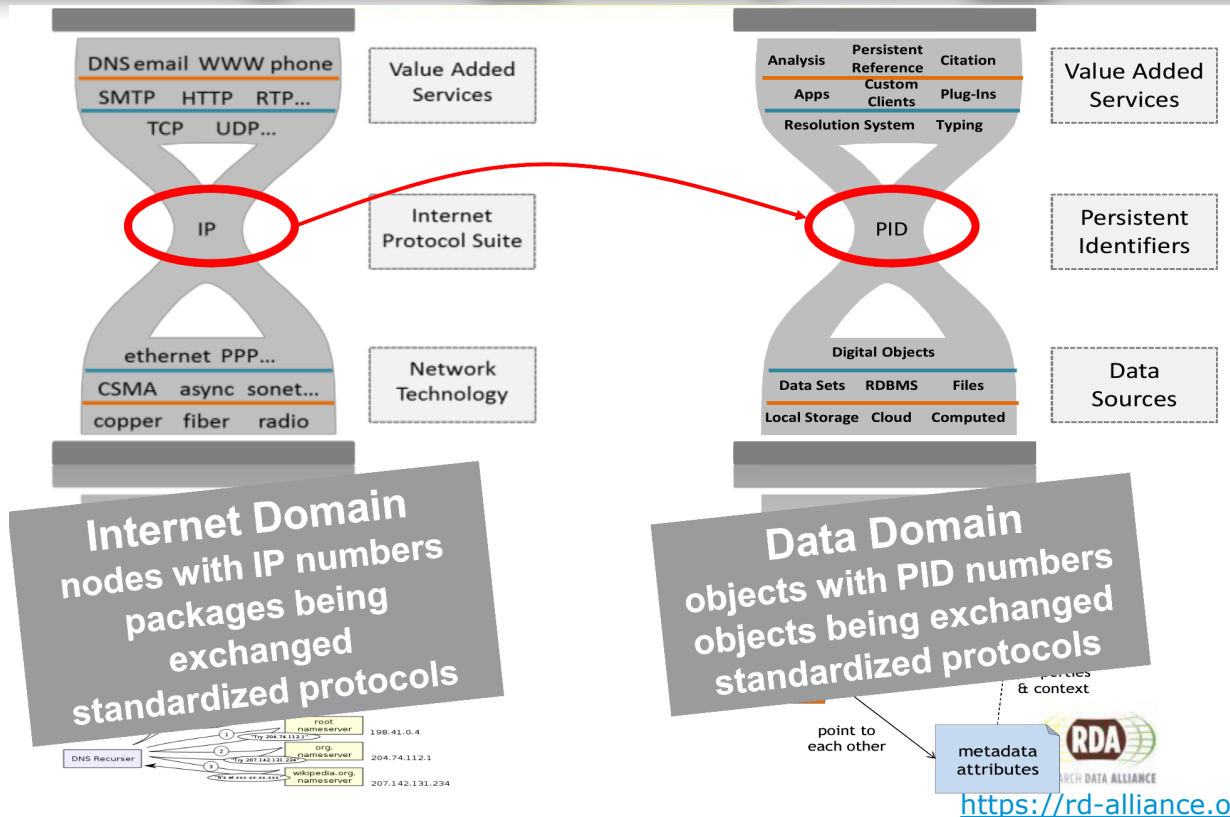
DNS email WWW phone
SMTP HTTP RTP...
TCP UDP...
IP
ethernet PPP...
CSMA async sonet...
copper fiber radio

Value Added Services

Internet Protocol Suite

Network Technology

Analysis
Persistent Reference
Citation
Apps
Custom Clients
Plug-Ins
Resolution System
Typing
PID
Digital Objects
Data Sets
RDBMS
Files
Local Storage
Cloud
Computed

Value Added Services

Persistent Identifiers

Data Sources

Internet Domain
nodes with IP numbers
packages being exchanged
standardized protocols

root nameserver
198.41.0.4
org. nameserver
204.74.112.1
wikipedia.org. nameserver
207.142.131.234
DNS Recurser

Data Domain
objects with PID numbers
objects being exchanged
standardized protocols

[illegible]perties & context
point to each other
metadata attributes
RDA
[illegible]ARCH DATA ALLIANCE
https://rd-alliance.o